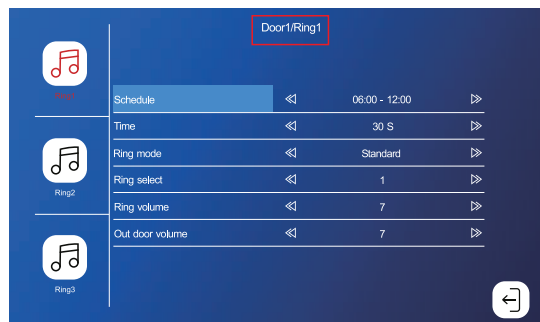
Door1/Ring1

Ring1

Ring2

Ring3

| Schedule | ≪ | 06:00 - 12:00 | ≫ |
|---|---|---|---|
| Time | ≪ | 30 S | ≫ |
| Ring mode | ≪ | Standard | ≫ |
| Ring select | ≪ | 1 | ≫ |
| Ring volume | ≪ | 7 | ≫ |
| Out door volume | ≪ | 7 | ≫ |